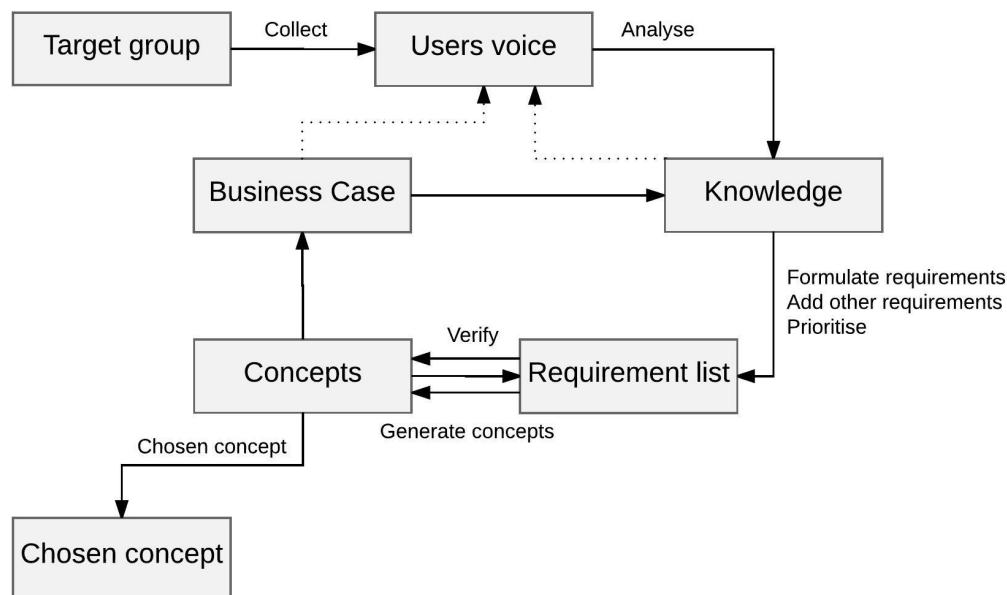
Target group
Collect
Users voice
Analyse
Business Case
Knowledge
Formulate requirements
Add other requirements
Prioritise
Verify
Concepts
Requirement list
Generate concepts
Chosen concept
Chosen concept